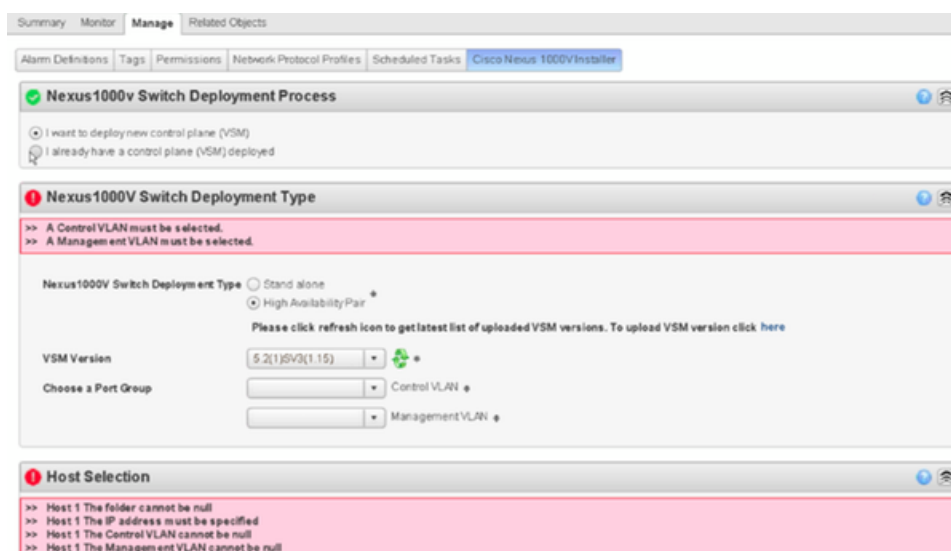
Summary Monitor Manage Related Objects

Alarm Definitions | Tags | Permissions | Network Protocol Profiles | Scheduled Tasks | Cisco Nexus 1000V Installer

Nexus1000v Switch Deployment Process

I want to deploy new control plane (VSM)
I already have a control plane (VSM) deployed

Nexus1000V Switch Deployment Type

>> A Control VLAN must be selected.
>> A Management VLAN must be selected.

Nexus1000V Switch Deployment Type Stand alone
High Availability Pair *

Please click refresh icon to get latest list of uploaded VSM versions. To upload VSM version click here

VSM Version 5.2(1)SV3(1.15) *

Choose a Port Group Control VLAN *

Management VLAN *

Host Selection

>> Host 1 The folder cannot be null
>> Host 1 The IP address must be specified
>> Host 1 The Control VLAN cannot be null
>> Host 1 The Management VLAN cannot be null